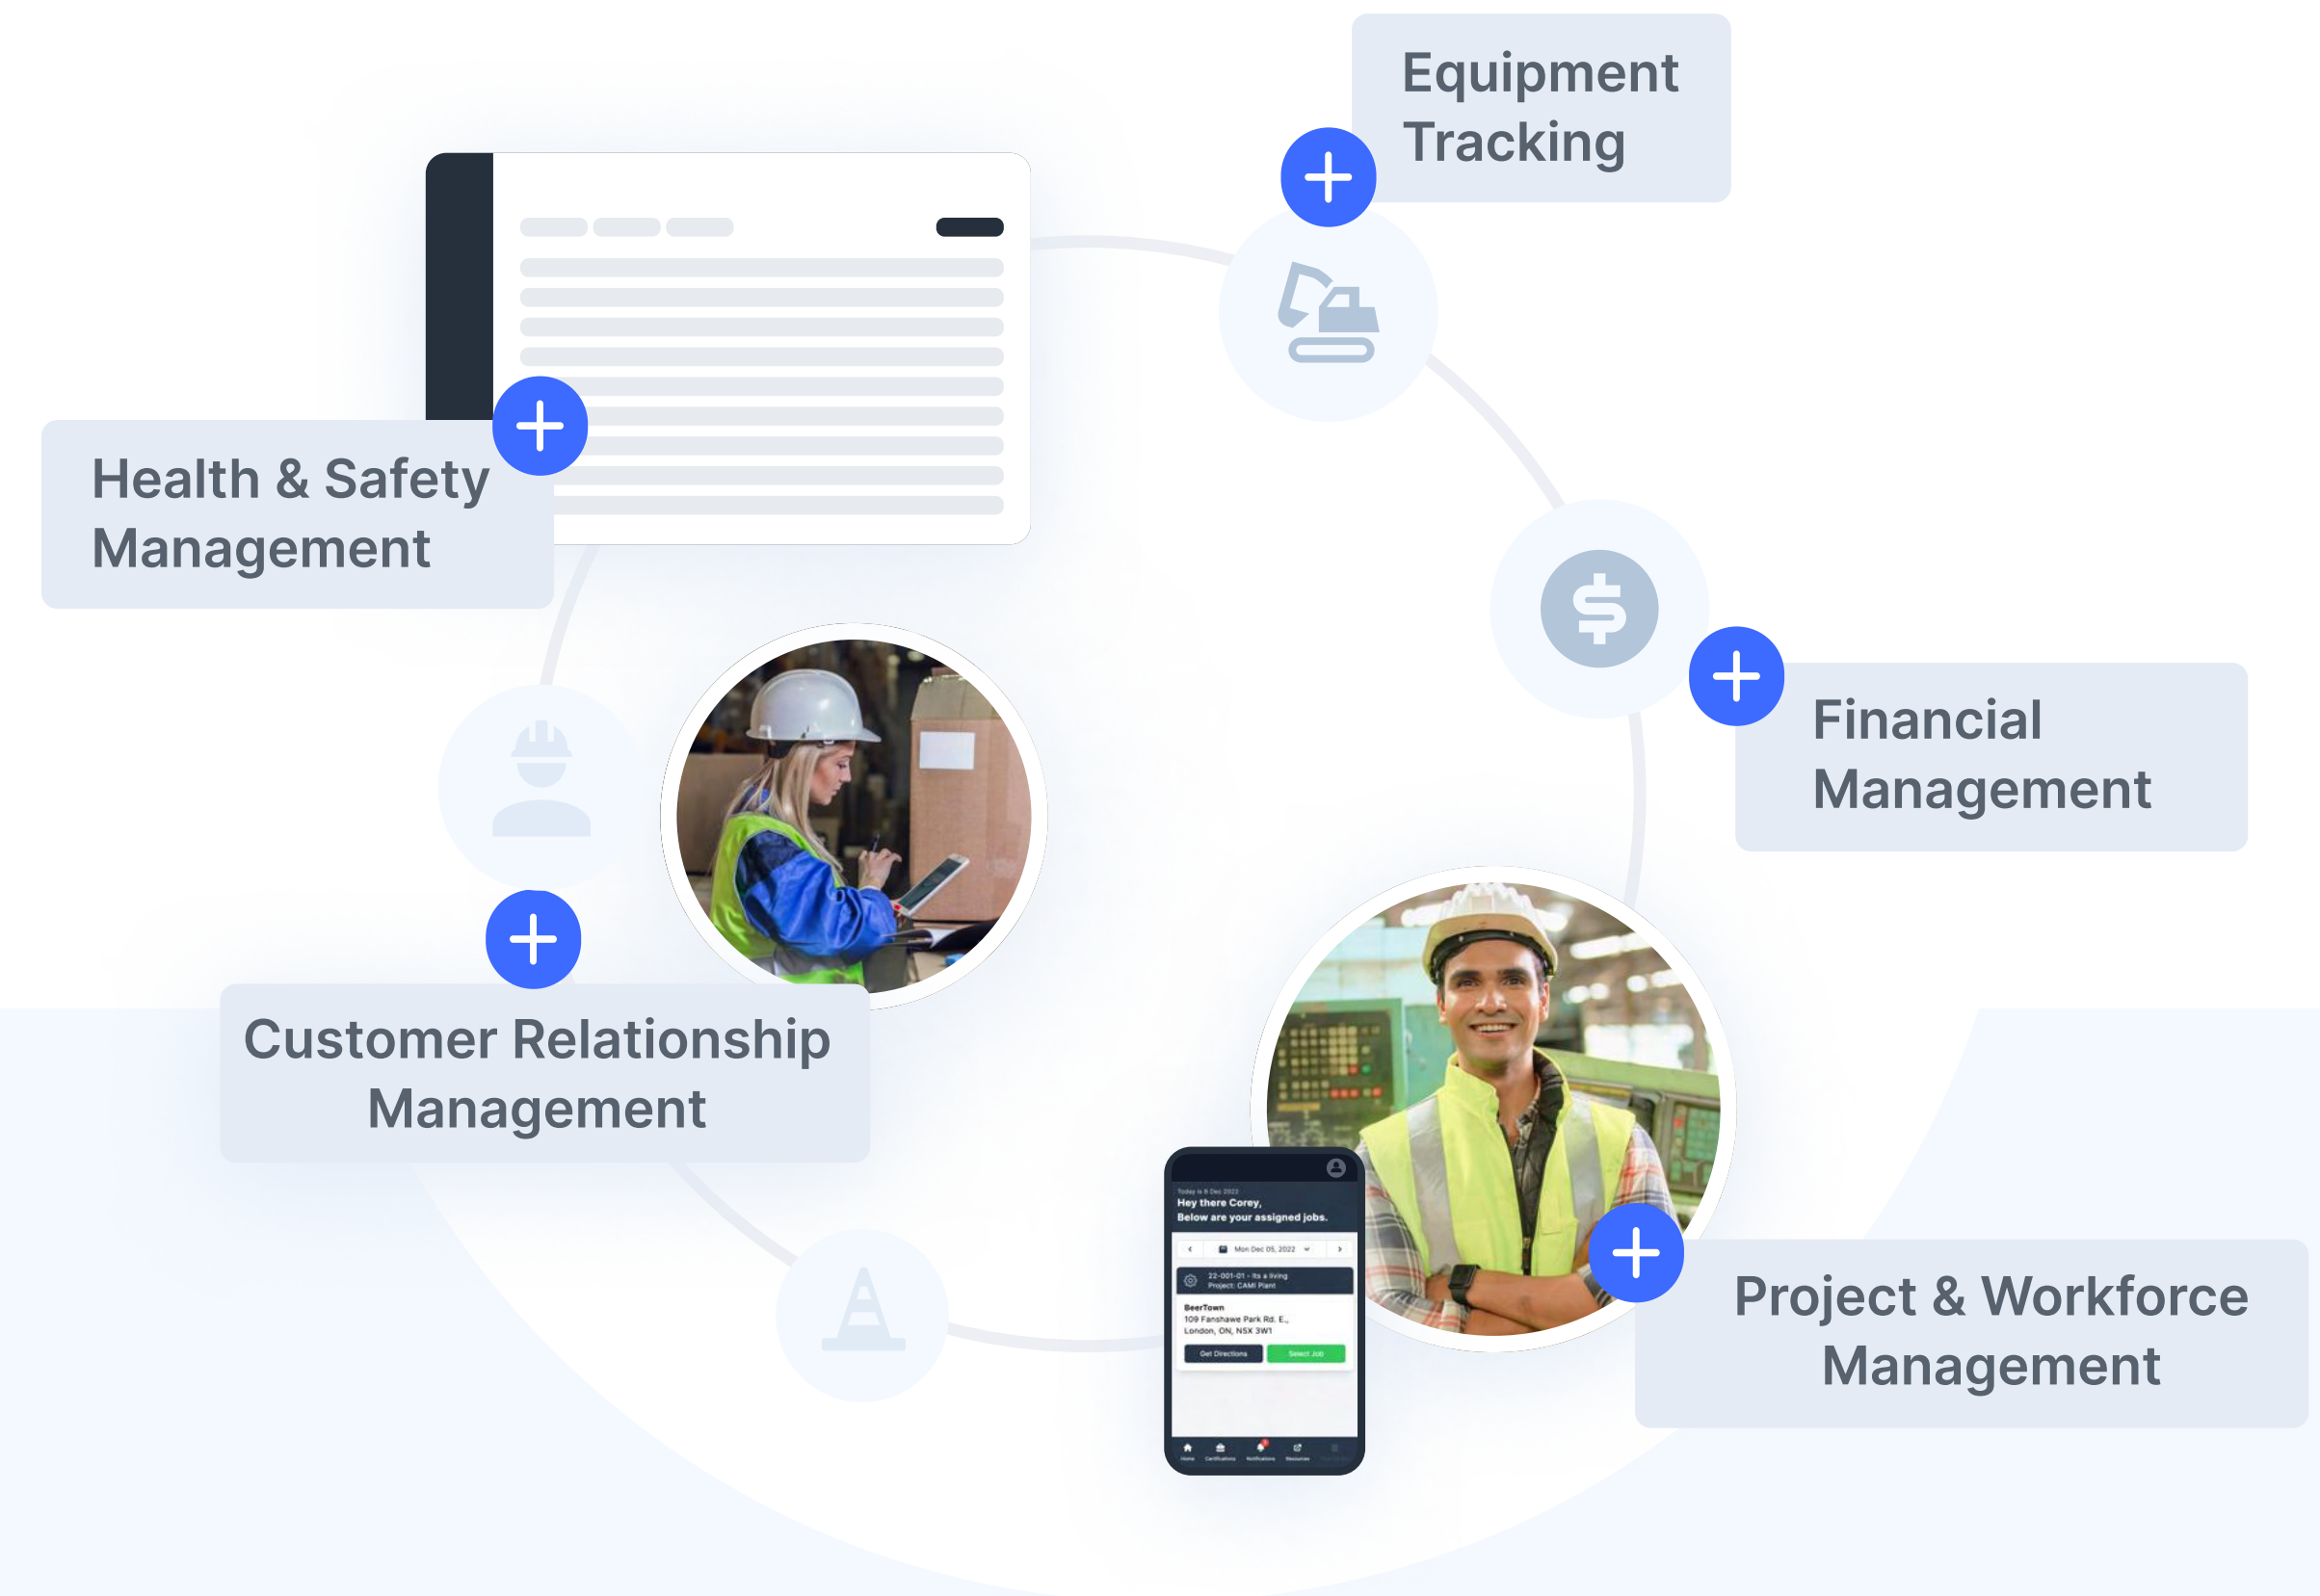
Equipment Tracking

Health & Safety Management

Financial Management

Customer Relationship Management

Today is 8 Dec 2022
Hey there Corey,
Below are your assigned jobs.

Mon Dec 05, 2022

22-001-01 - Its a living
Project: CAMI Plant

BeerTown
109 Fanshawe Park Rd. E.,
London, ON, N5X 3W1

Get Directions
Select Job

Home Certifications Notifications Resources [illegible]

Project & Workforce Management